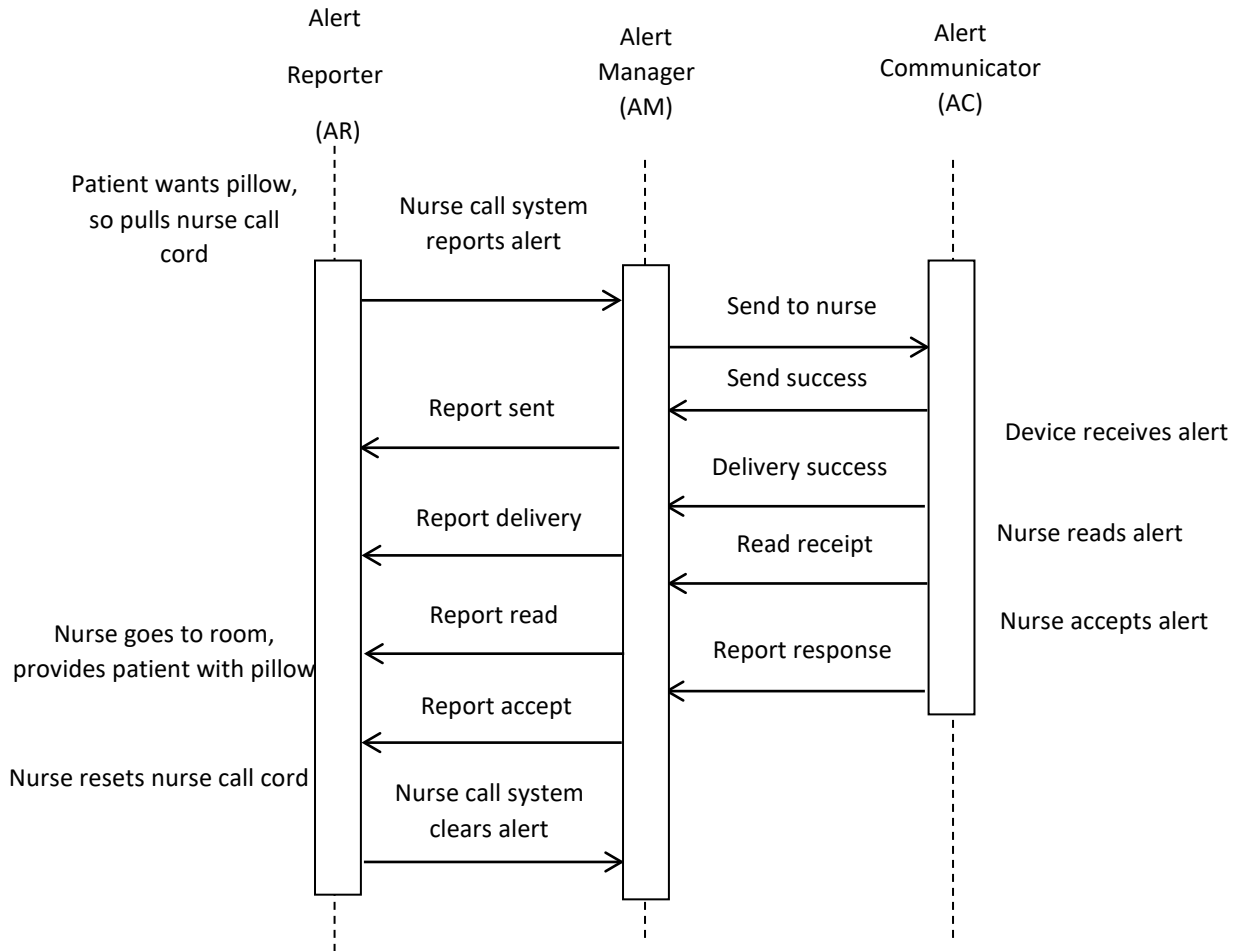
Alert Reporter (AR)

Alert Manager (AM)

Alert Communicator (AC)

Patient wants pillow, so pulls nurse call cord

Nurse call system reports alert

Send to nurse

Send success

Report sent

Device receives alert

Delivery success

Report delivery

Nurse reads alert

Read receipt

Report read

Nurse accepts alert

Nurse goes to room, provides patient with pillow

Report response

Report accept

Nurse resets nurse call cord

Nurse call system clears alert